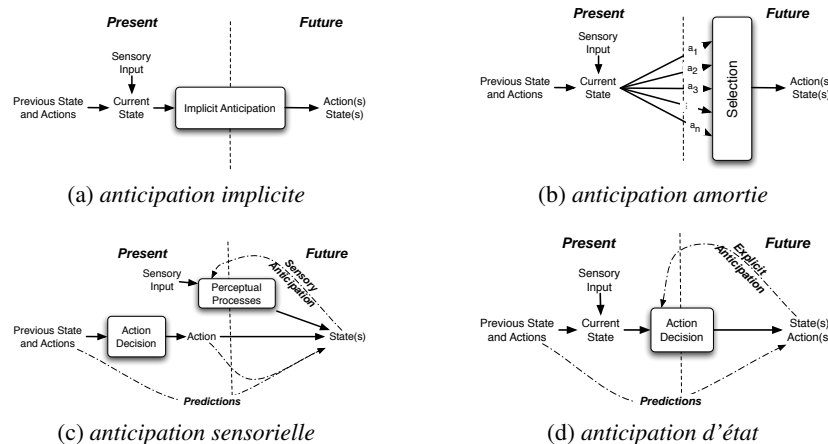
Present

Future

Sensory Input

Previous State and Actions

Current State

Implicit Anticipation

Action(s) State(s)

(a) *anticipation implicite*

Present

Future

Sensory Input

Previous State and Actions

Current State

$a_1$

$a_2$

$a_3$

$a_n$

Selection

Action(s) State(s)

(b) *anticipation amortie*

Present

Future

Sensory Input

Perceptual Processes

Sensory Anticipation

Previous State and Actions

Action Decision

Action

State(s)

Predictions

(c) *anticipation sensorielle*

Present

Future

Explicit Anticipation

Sensory Input

Previous State and Actions

Current State

Action Decision

State(s) Action(s)

Predictions

(d) *anticipation d'état*